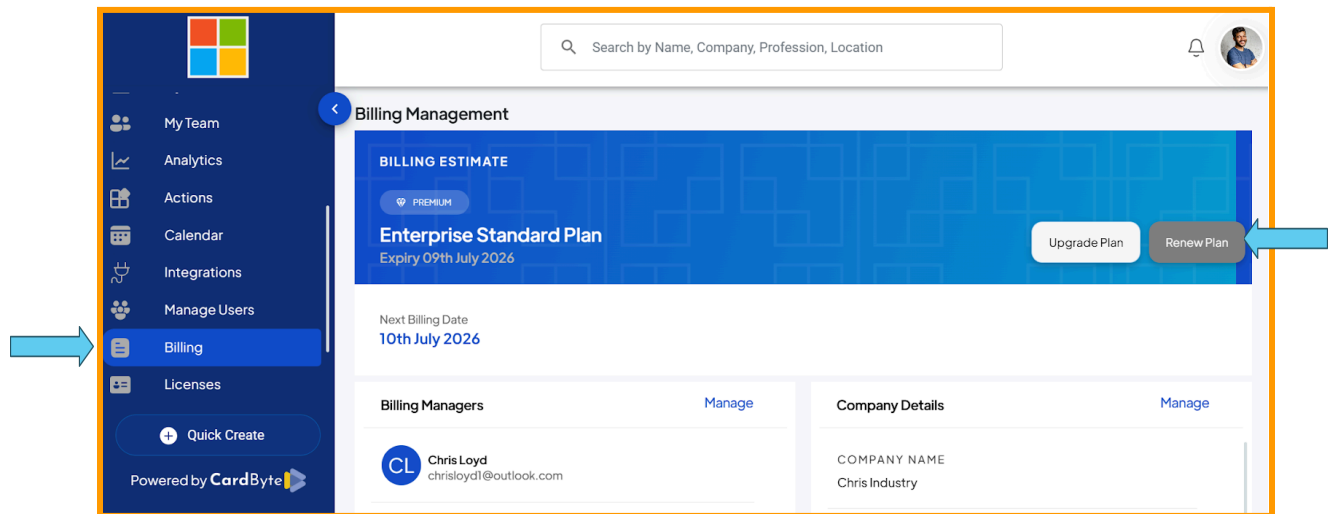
Search by Name, Company, Profession, Location

My Team
Analytics
Actions
Calendar
Integrations
Manage Users
Billing
Licenses
Quick Create
Powered by CardByte

Billing Management

BILLING ESTIMATE
PREMIUM
Enterprise Standard Plan
Expiry 09th July 2026
Upgrade Plan
Renew Plan

Next Billing Date
10th July 2026

Billing Managers
Manage
CL
Chris Loyd
chrisloyd1@outlook.com

Company Details
Manage
COMPANY NAME
Chris Industry